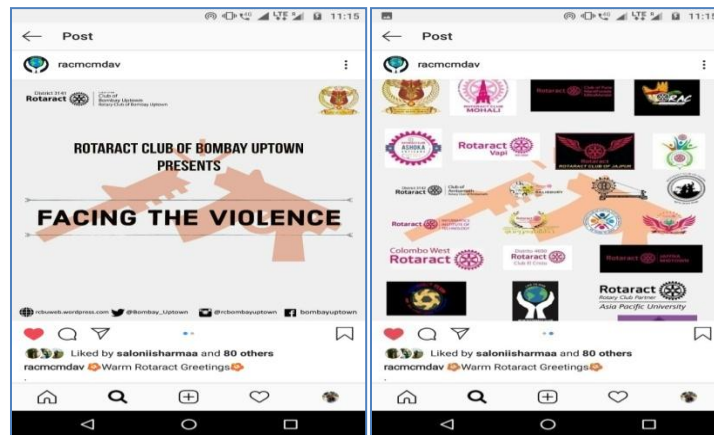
11:15

Post

racmcmdav

District 3141
Rotaract | Club of Bombay Uptown
Rotary Club of Bombay Uptown

ROTARACT CLUB OF BOMBAY UPTOWN
PRESENTS

FACING THE VIOLENCE

rcbuweb.wordpress.com @Bombay_Uptown @rcbombayuptown bombayuptown

Liked by saloniisharmaa and 80 others

racmcmdav Warm Rotaract Greetings

11:15

Post

racmcmdav

MOHALI

Rotaract

RAC

ASHOKA

Rotaract Vapi

ROTARACT CLUB OF JAIPUR

Rotaract

Rotaract

Colombo West Rotaract

Rotaract Club R Circle

Rotaract

Rotaract
Rotary Club Partner
Asia Pacific University

Liked by saloniisharmaa and 80 others

racmcmdav Warm Rotaract Greetings